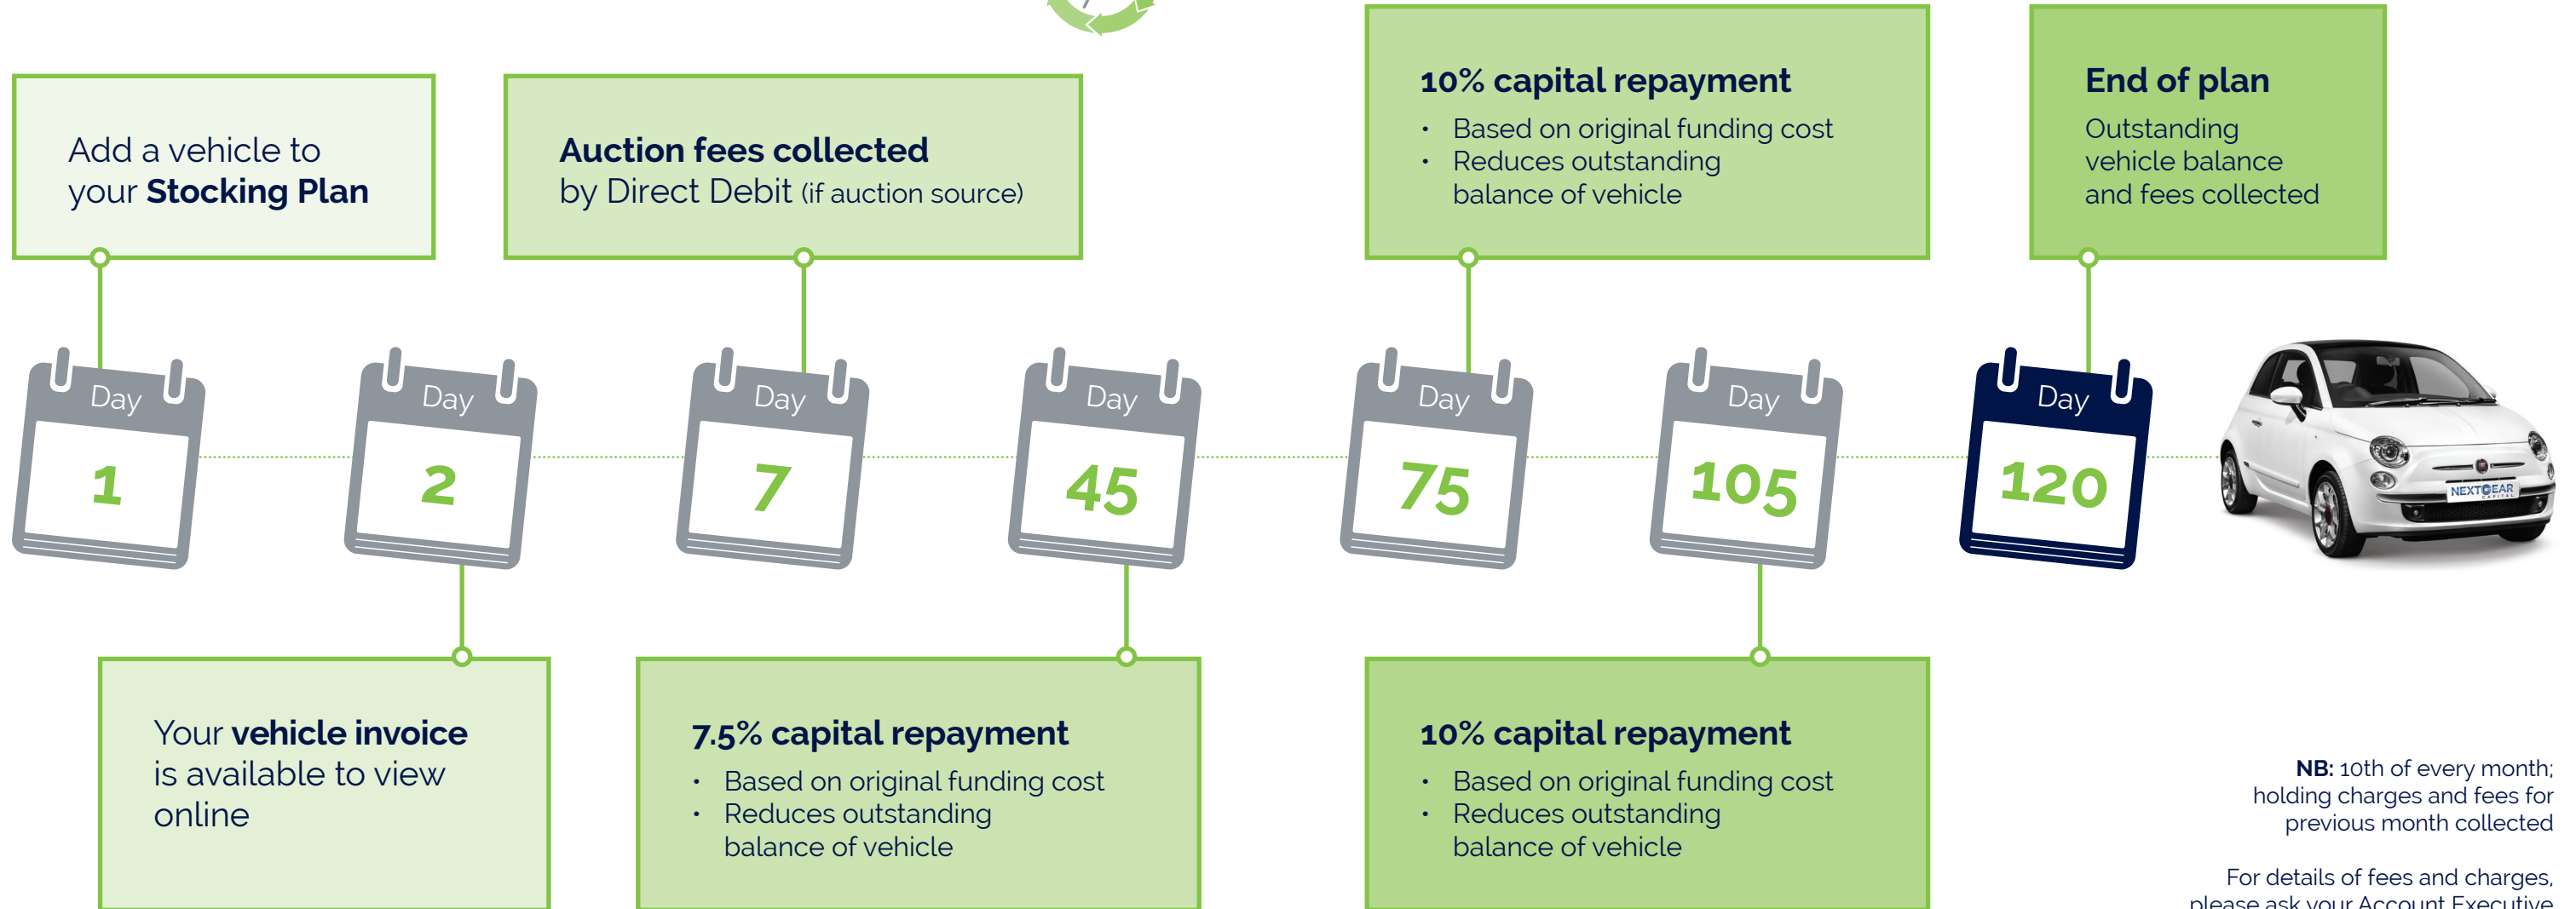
Add a vehicle to your **Stocking Plan**

**Auction fees collected** by Direct Debit (if auction source)

**10% capital repayment**
- Based on original funding cost
- Reduces outstanding balance of vehicle

**End of plan**
Outstanding vehicle balance and fees collected

Day 1

Day 2

Day 7

Day 45

Day 75

Day 105

Day 120

NEXTGEAR CAPITAL

Your **vehicle invoice** is available to view online

**7.5% capital repayment**
- Based on original funding cost
- Reduces outstanding balance of vehicle

**10% capital repayment**
- Based on original funding cost
- Reduces outstanding balance of vehicle

**NB:** 10th of every month; holding charges and fees for previous month collected

For details of fees and charges, please ask your Account Executive